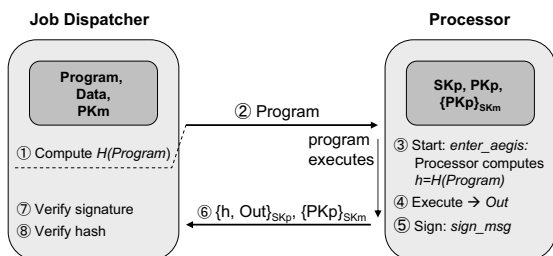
Job Dispatcher

Processor

Program, Data, PKm

SKp, PKp, $\{PKp\}_{SKm}$

② Program

① Compute *H(Program)*

program executes

③ Start: *enter_aegis:* Processor computes *h=H(Program)*

④ Execute → *Out*

⑥ $\{h, Out\}_{SKp}$, $\{PKp\}_{SKm}$

⑦ Verify signature

⑧ Verify hash

⑤ Sign: *sign_msg*